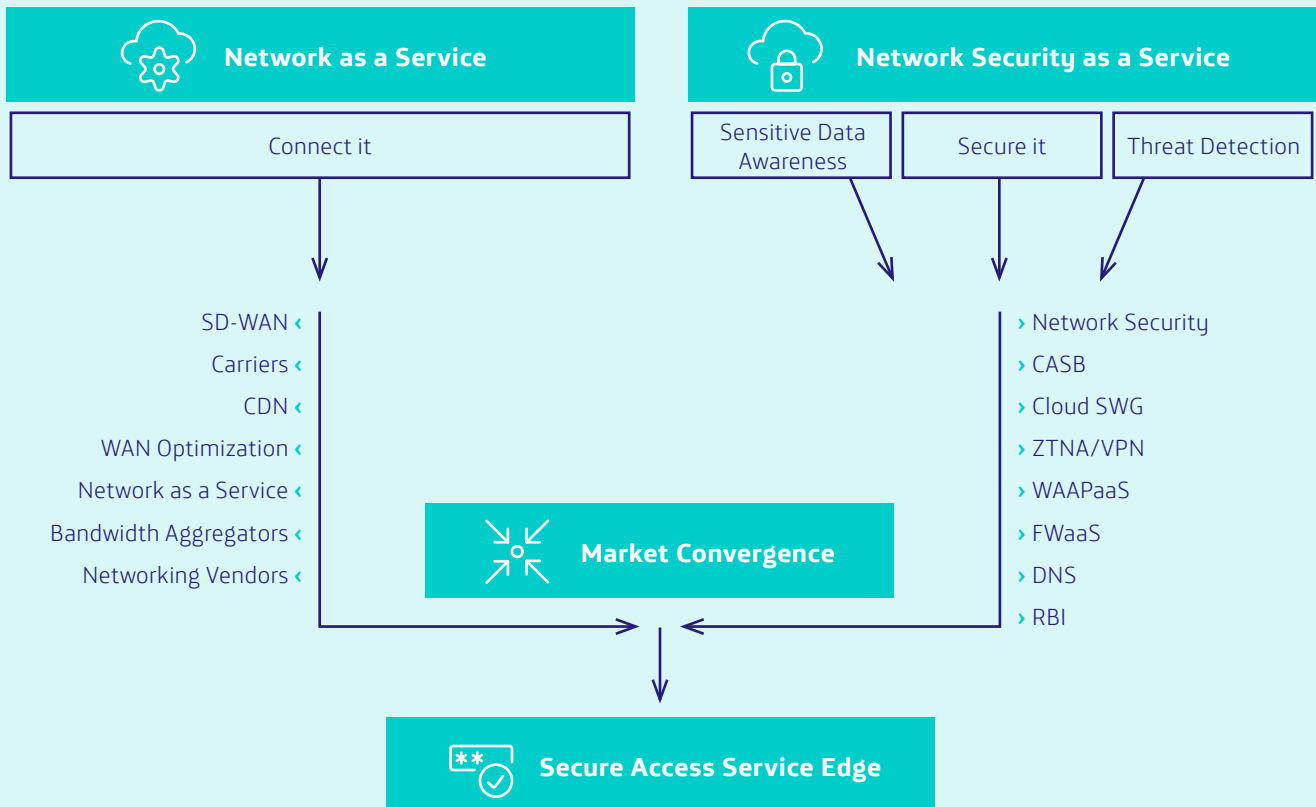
Network as a Service

Network Security as a Service

Connect it

Sensitive Data Awareness

Secure it

Threat Detection

SD-WAN ‹
Carriers ‹
CDN ‹
WAN Optimization ‹
Network as a Service ‹
Bandwidth Aggregators ‹
Networking Vendors ‹

› Network Security
› CASB
› Cloud SWG
› ZTNA/VPN
› WAAPaaS
› FWaaS
› DNS
› RBI

Market Convergence

Secure Access Service Edge